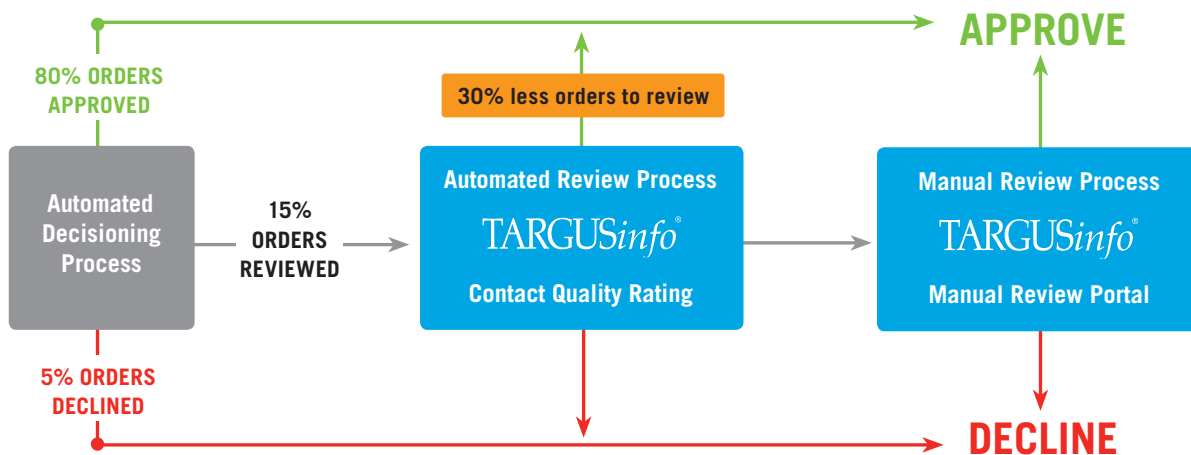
APPROVE

80% ORDERS APPROVED

30% less orders to review

Automated Decisioning Process

15% ORDERS REVIEWED

Automated Review Process

TARGUSinfo®

Contact Quality Rating

Manual Review Process

TARGUSinfo®

Manual Review Portal

5% ORDERS DECLINED

DECLINE